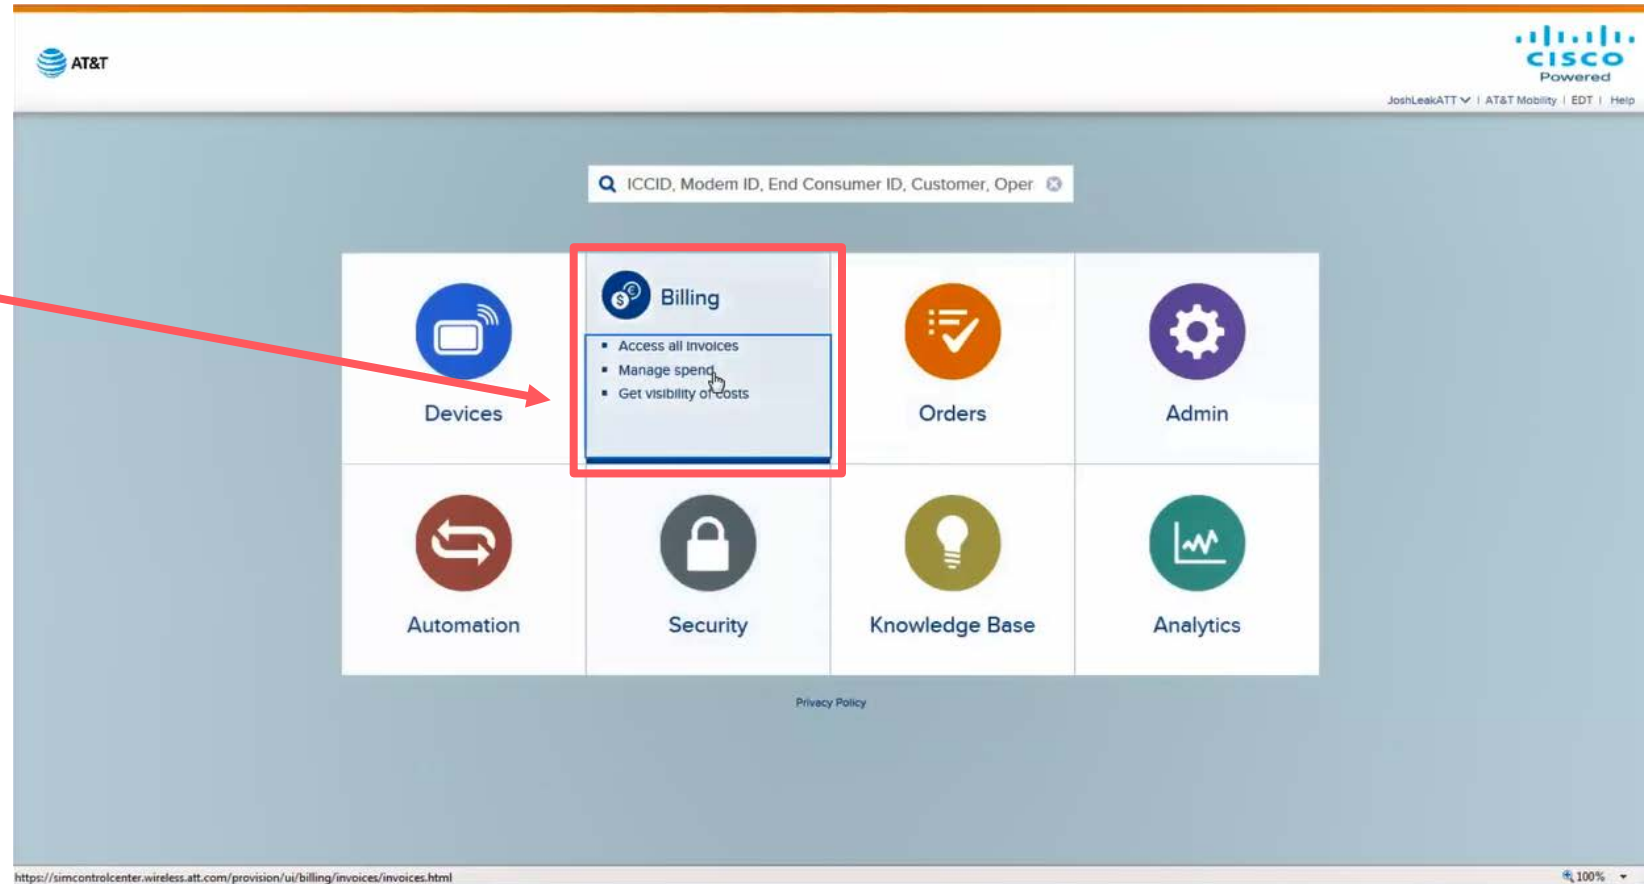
AT&T

cisco
Powered

JoshLeakATT | AT&T Mobility | EDT | Help

ICCID, Modem ID, End Consumer ID, Customer, Oper

Devices

Billing

- Access all invoices
- Manage spend
- Get visibility of costs

Orders

Admin

Automation

Security

Knowledge Base

Analytics

Privacy Policy

https://simcontrolcenter.wireless.att.com/provision/ui/billing/invoices/invoices.html

100%